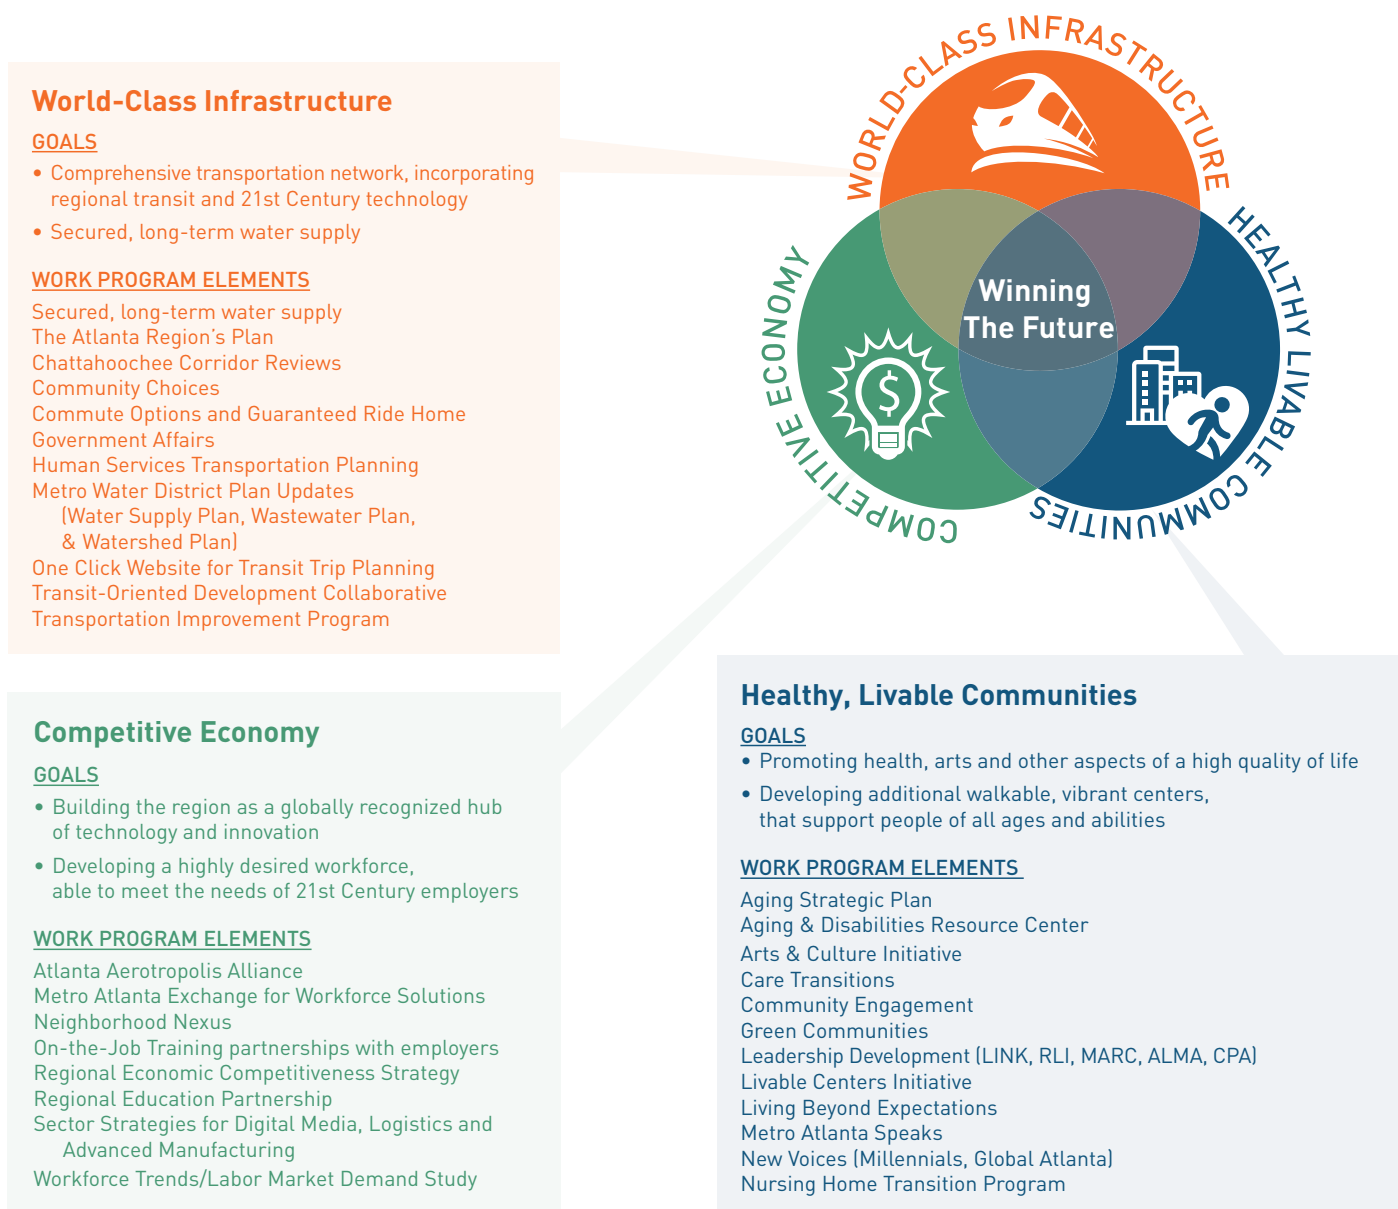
World-Class Infrastructure

GOALS

• Comprehensive transportation network, incorporating regional transit and 21st Century technology

• Secured, long-term water supply

WORK PROGRAM ELEMENTS

Secured, long-term water supply
The Atlanta Region's Plan
Chattahoochee Corridor Reviews
Community Choices
Commute Options and Guaranteed Ride Home
Government Affairs
Human Services Transportation Planning
Metro Water District Plan Updates (Water Supply Plan, Wastewater Plan, & Watershed Plan)
One Click Website for Transit Trip Planning
Transit-Oriented Development Collaborative
Transportation Improvement Program

WORLD-CLASS INFRASTRUCTURE

HEALTHY LIVABLE COMMUNITIES

COMPETITIVE ECONOMY

Winning The Future

Competitive Economy

GOALS

• Building the region as a globally recognized hub of technology and innovation

• Developing a highly desired workforce, able to meet the needs of 21st Century employers

WORK PROGRAM ELEMENTS

Atlanta Aerotropolis Alliance
Metro Atlanta Exchange for Workforce Solutions
Neighborhood Nexus
On-the-Job Training partnerships with employers
Regional Economic Competitiveness Strategy
Regional Education Partnership
Sector Strategies for Digital Media, Logistics and Advanced Manufacturing
Workforce Trends/Labor Market Demand Study

Healthy, Livable Communities

GOALS

• Promoting health, arts and other aspects of a high quality of life

• Developing additional walkable, vibrant centers, that support people of all ages and abilities

WORK PROGRAM ELEMENTS

Aging Strategic Plan
Aging & Disabilities Resource Center
Arts & Culture Initiative
Care Transitions
Community Engagement
Green Communities
Leadership Development (LINK, RLI, MARC, ALMA, CPA)
Livable Centers Initiative
Living Beyond Expectations
Metro Atlanta Speaks
New Voices (Millennials, Global Atlanta)
Nursing Home Transition Program